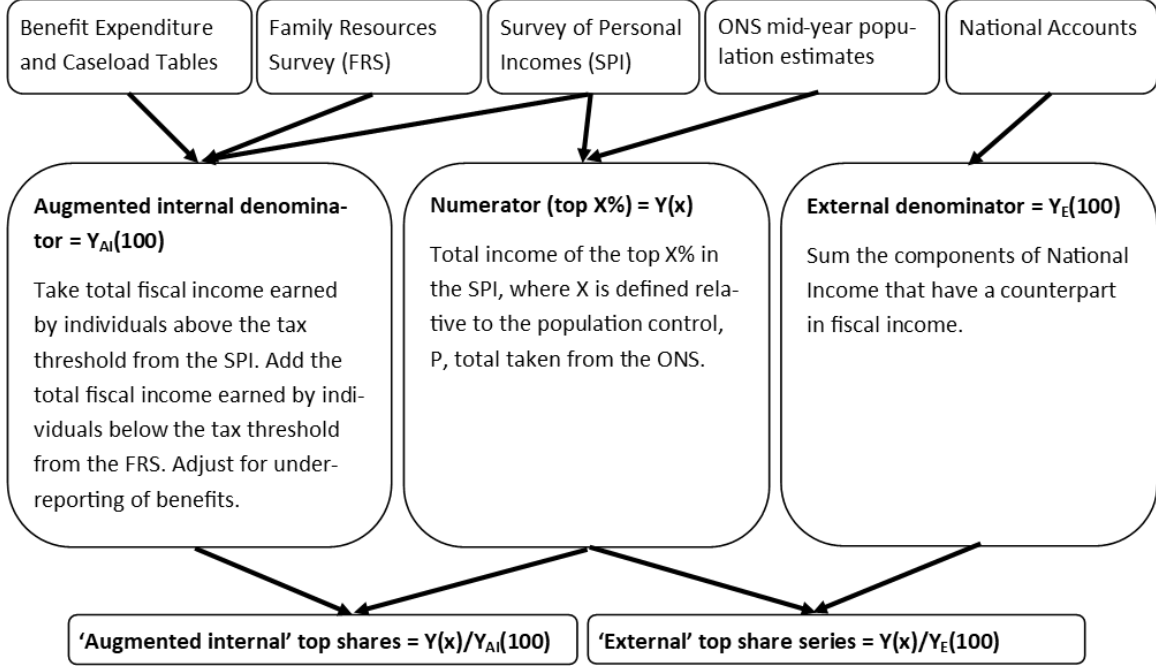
Benefit Expenditure and Caseload Tables

Family Resources Survey (FRS)

Survey of Personal Incomes (SPI)

ONS mid-year population estimates

National Accounts

**Augmented internal denominator = $Y_{AI}(100)$**

Take total fiscal income earned by individuals above the tax threshold from the SPI. Add the total fiscal income earned by individuals below the tax threshold from the FRS. Adjust for underreporting of benefits.

**Numerator (top X%) = Y(x)**

Total income of the top X% in the SPI, where X is defined relative to the population control, P, total taken from the ONS.

**External denominator = $Y_E(100)$**

Sum the components of National Income that have a counterpart in fiscal income.

**'Augmented internal' top shares = $Y(x)/Y_{AI}(100)$**

**'External' top share series = $Y(x)/Y_E(100)$**